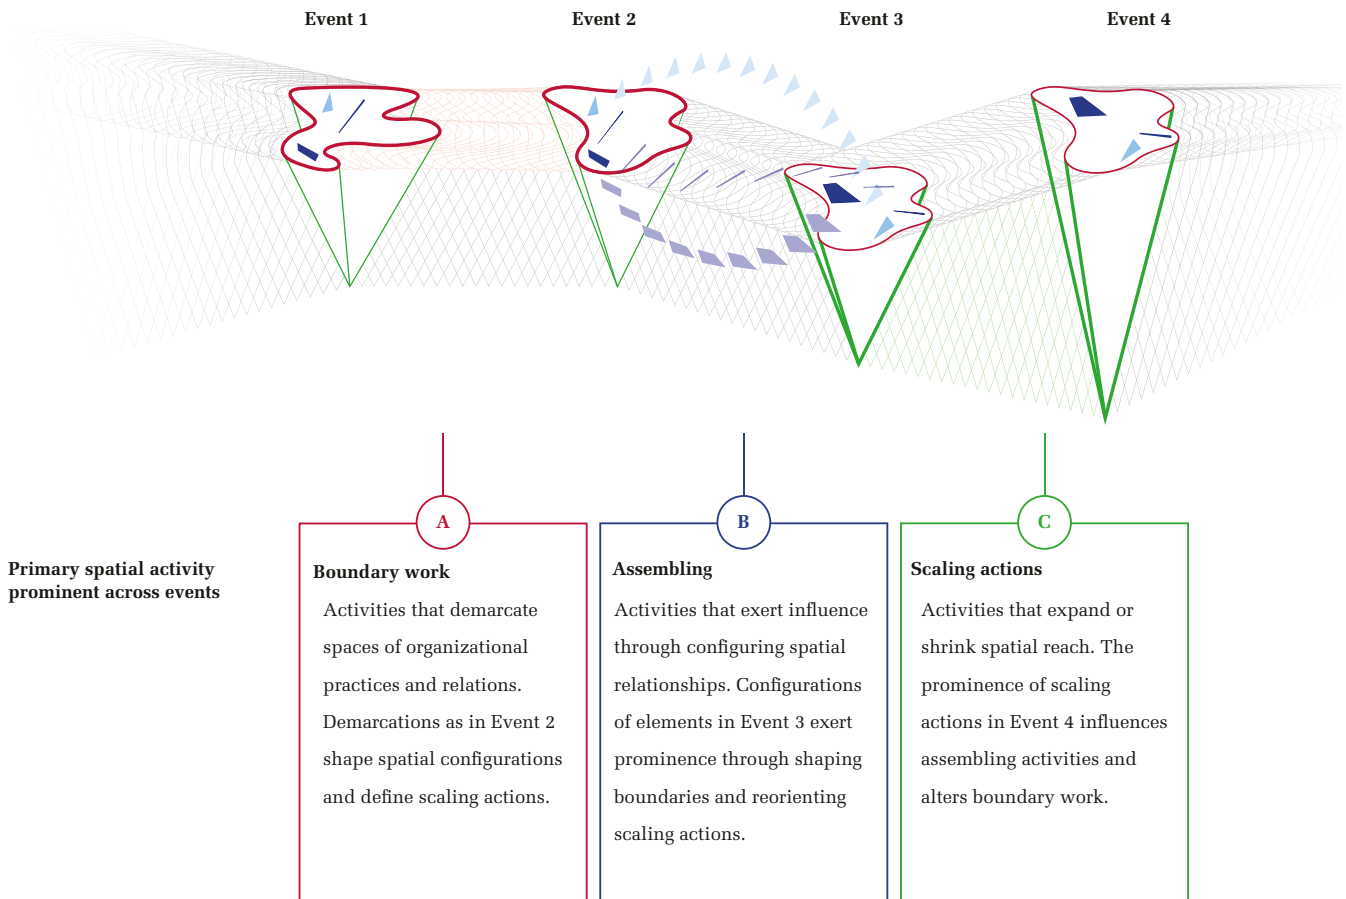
Event 1

Event 2

Event 3

Event 4

A

B

C

Primary spatial activity prominent across events

Boundary work

Activities that demarcate spaces of organizational practices and relations. Demarcations as in Event 2 shape spatial configurations and define scaling actions.

Assembling

Activities that exert influence through configuring spatial relationships. Configurations of elements in Event 3 exert prominence through shaping boundaries and reorienting scaling actions.

Scaling actions

Activities that expand or shrink spatial reach. The prominence of scaling actions in Event 4 influences assembling activities and alters boundary work.